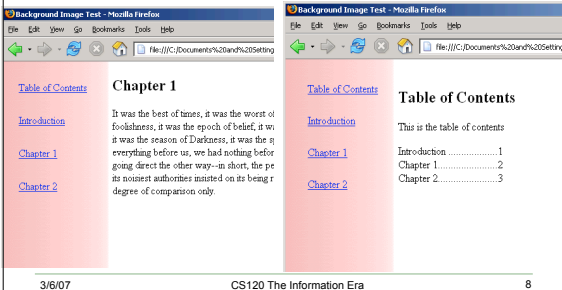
Background Image Test - Mozilla Firefox

File Edit View Go Bookmarks Tools Help

file:///C:/Documents%20and%20Setting

Table of Contents

Introduction

Chapter 1

Chapter 2

Chapter 1

It was the best of times, it was the worst of foolishness, it was the epoch of belief, it w it was the season of Darkness, it was the s everything before us, we had nothing befor going direct the other way--in short, the pe its noisiest authorities insisted on its being r degree of comparison only.

Background Image Test - Mozilla Firefox

File Edit View Go Bookmarks Tools Help

file:///C:/Documents%20and%20Setting

Table of Contents

Introduction

Chapter 1

Chapter 2

Table of Contents

This is the table of contents

Introduction ....................1
Chapter 1.......................2
Chapter 2.......................3

3/6/07

CS120 The Information Era

8